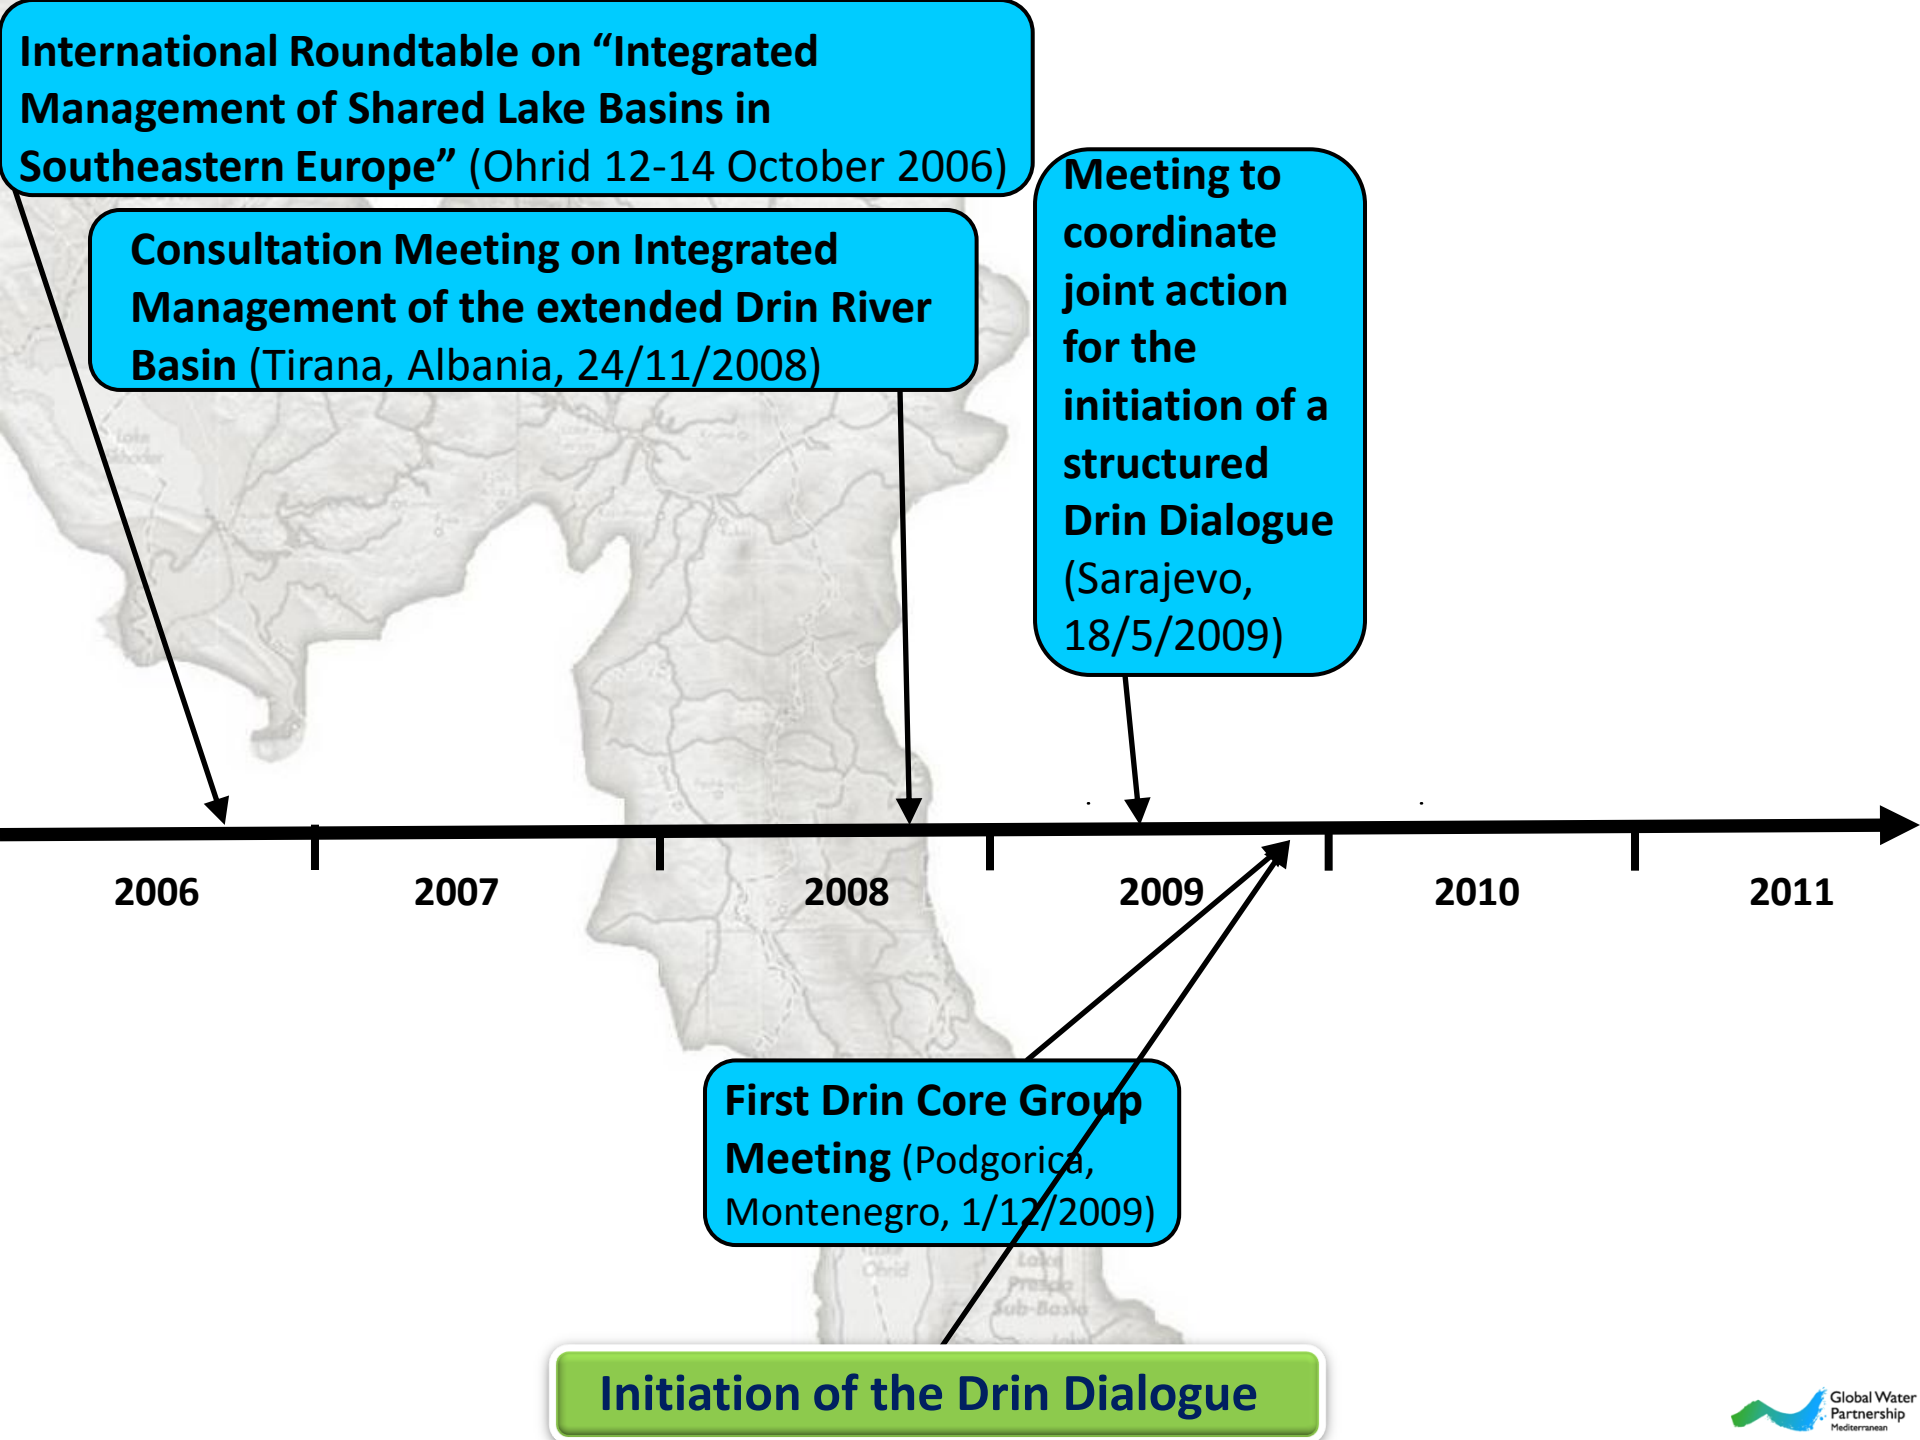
International Roundtable on "Integrated Management of Shared Lake Basins in Southeastern Europe" (Ohrid 12-14 October 2006)

Consultation Meeting on Integrated Management of the extended Drin River Basin (Tirana, Albania, 24/11/2008)

Meeting to coordinate joint action for the initiation of a structured Drin Dialogue (Sarajevo, 18/5/2009)

2006
2007
2008
2009
2010
2011

First Drin Core Group Meeting (Podgorica, Montenegro, 1/12/2009)

Initiation of the Drin Dialogue

Global Water Partnership
Mediterranean